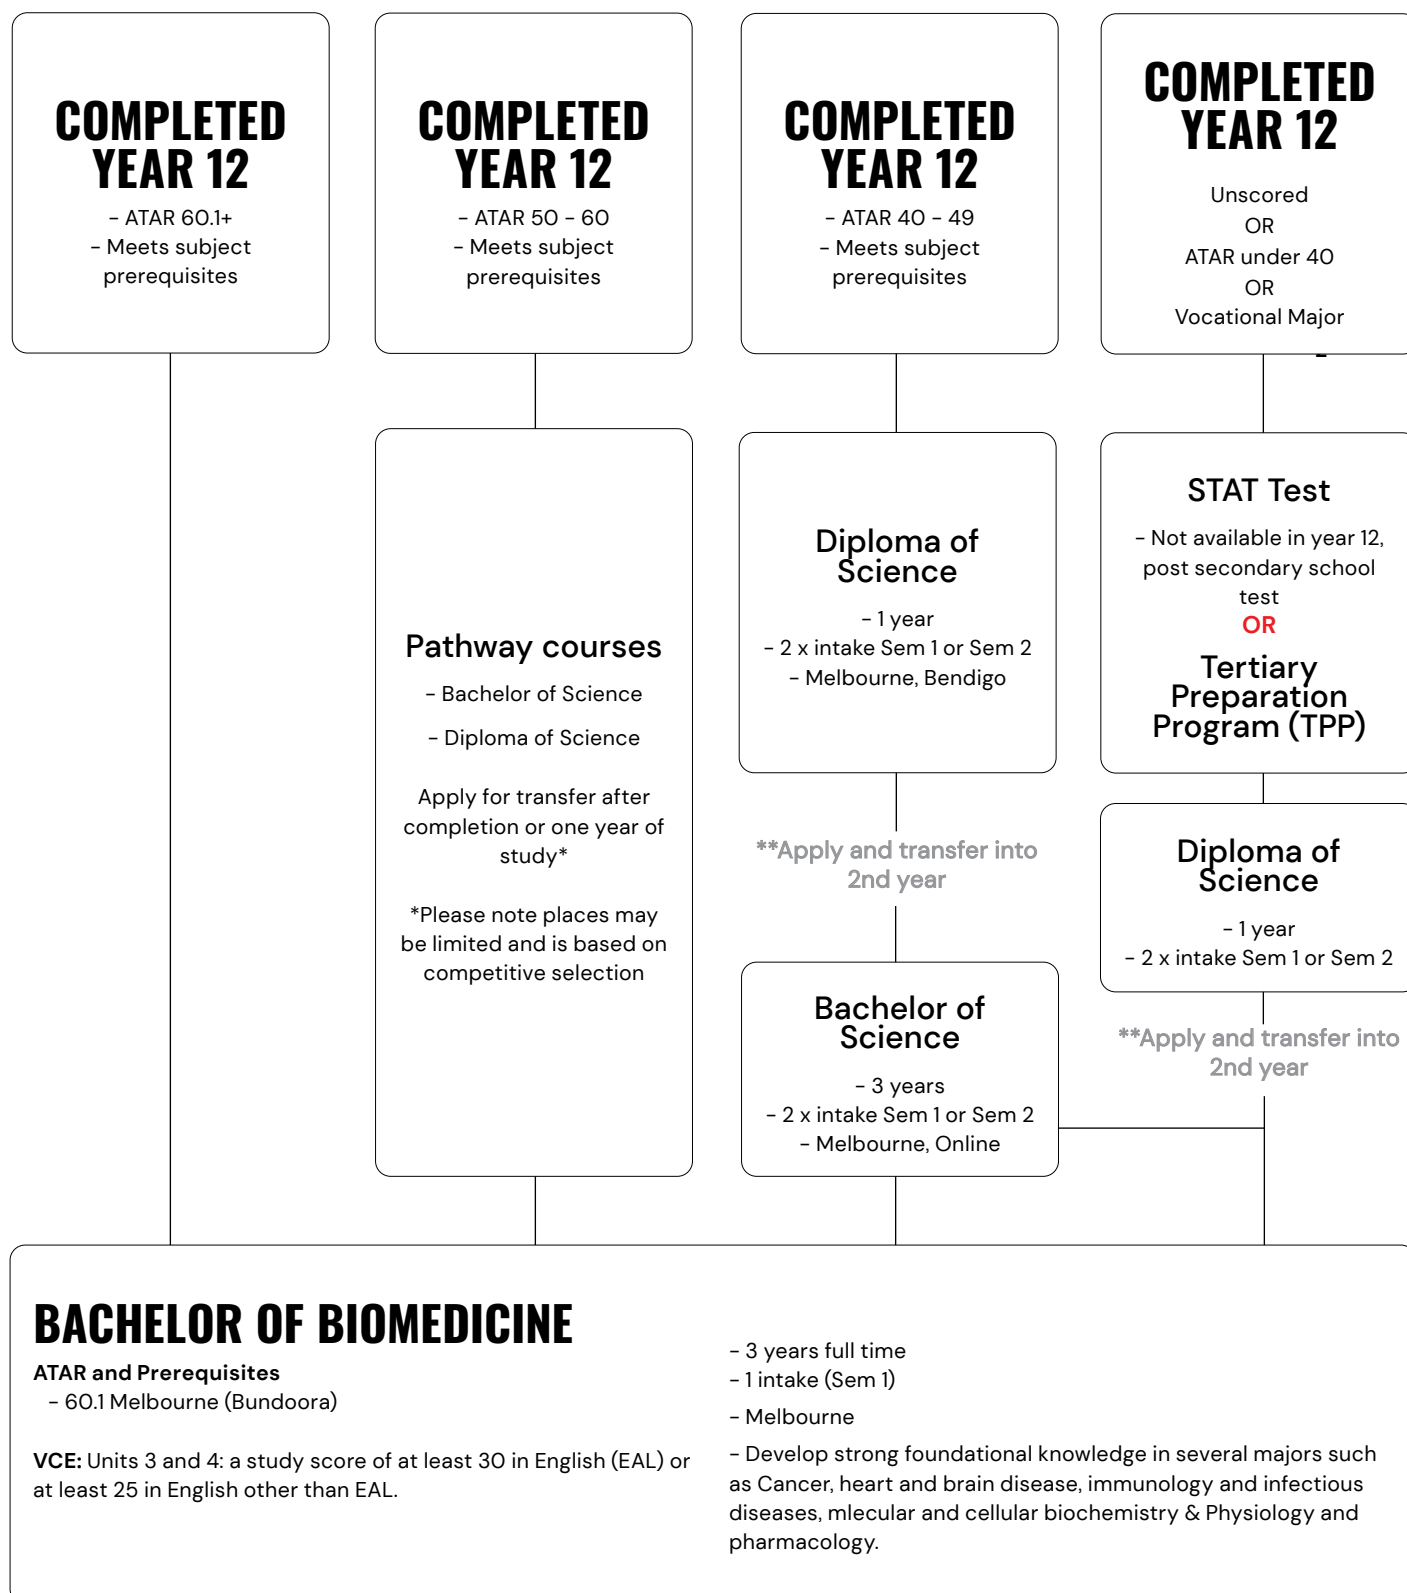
COMPLETED YEAR 12
- ATAR 60.1+
- Meets subject prerequisites

COMPLETED YEAR 12
- ATAR 50 - 60
- Meets subject prerequisites

COMPLETED YEAR 12
- ATAR 40 - 49
- Meets subject prerequisites

COMPLETED YEAR 12
Unscored
OR
ATAR under 40
OR
Vocational Major

Pathway courses
- Bachelor of Science
- Diploma of Science
Apply for transfer after completion or one year of study*
*Please note places may be limited and is based on competitive selection

Diploma of Science
- 1 year
- 2 x intake Sem 1 or Sem 2
- Melbourne, Bendigo

**Apply and transfer into 2nd year

Bachelor of Science
- 3 years
- 2 x intake Sem 1 or Sem 2
- Melbourne, Online

STAT Test
- Not available in year 12, post secondary school test
OR
Tertiary Preparation Program (TPP)

Diploma of Science
- 1 year
- 2 x intake Sem 1 or Sem 2

**Apply and transfer into 2nd year

BACHELOR OF BIOMEDICINE
ATAR and Prerequisites
- 60.1 Melbourne (Bundoora)

VCE: Units 3 and 4: a study score of at least 30 in English (EAL) or at least 25 in English other than EAL.

- 3 years full time
- 1 intake (Sem 1)
- Melbourne
- Develop strong foundational knowledge in several majors such as Cancer, heart and brain disease, immunology and infectious diseases, mlecular and cellular biochemistry & Physiology and pharmacology.